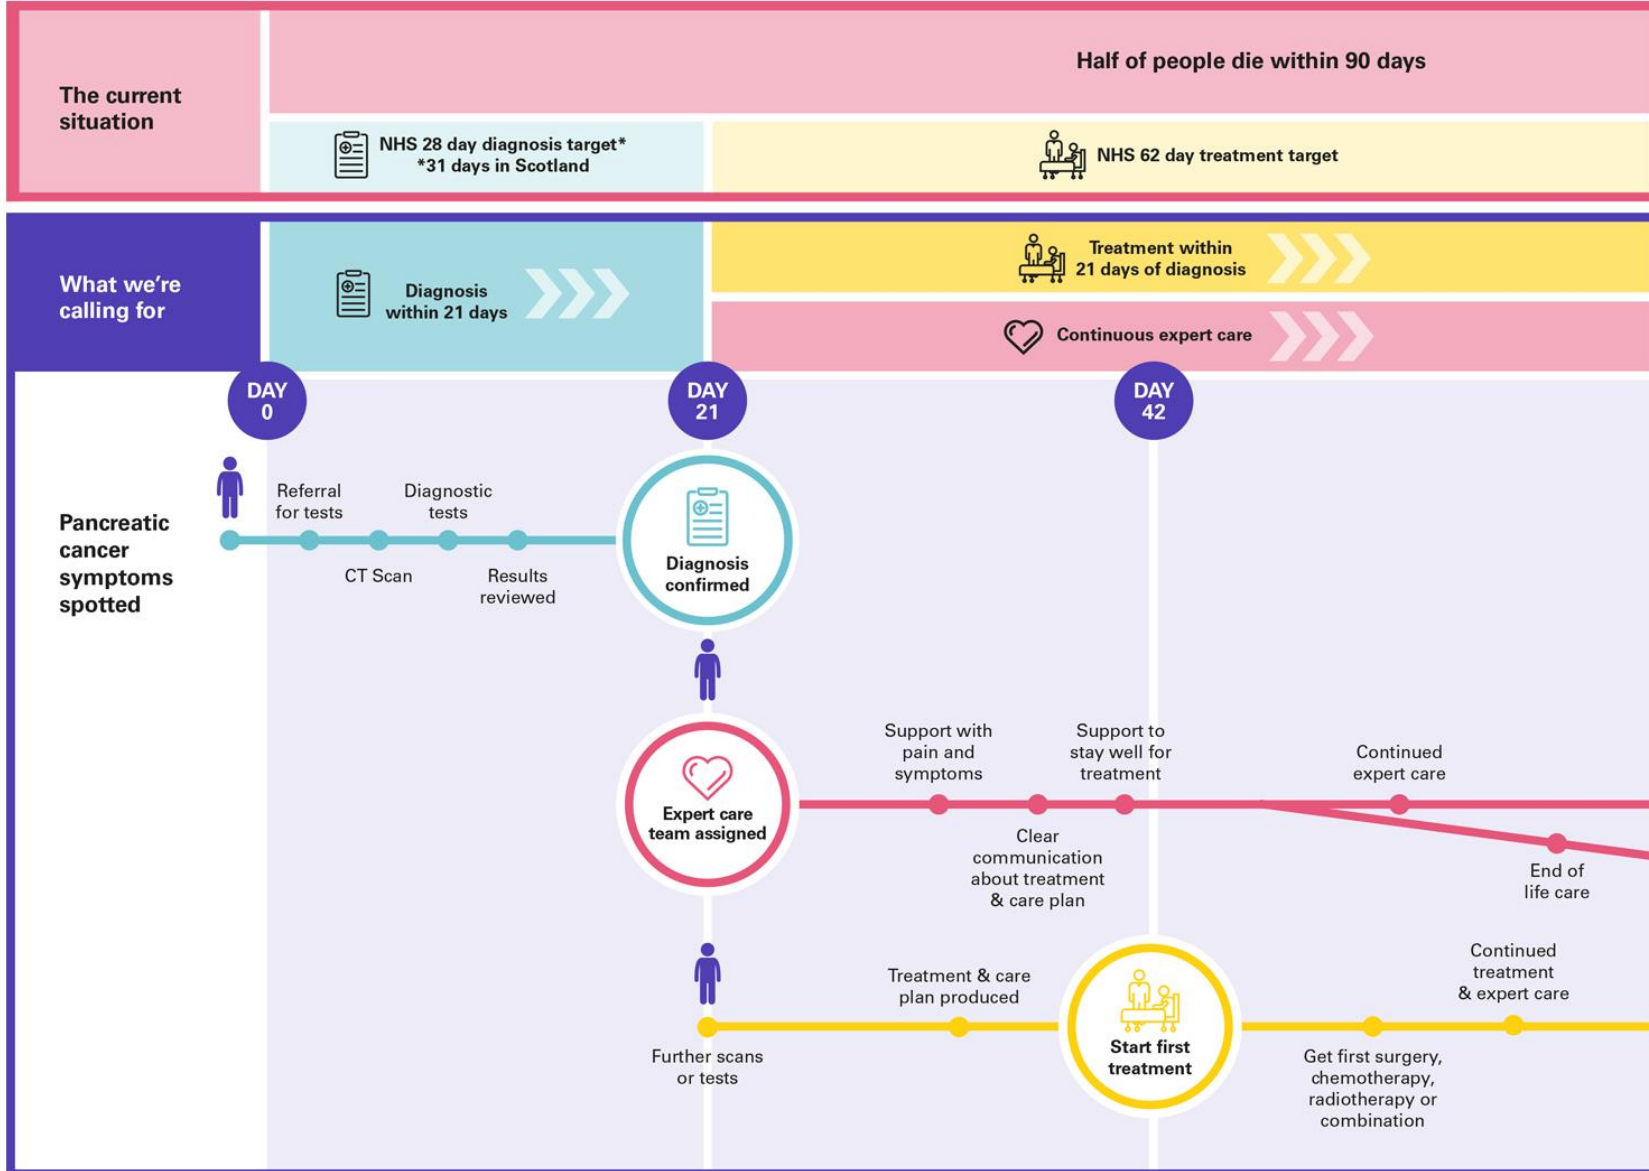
The current situation

Half of people die within 90 days

NHS 28 day diagnosis target*
*31 days in Scotland

NHS 62 day treatment target

What we're calling for

Diagnosis within 21 days

Treatment within 21 days of diagnosis

Continuous expert care

DAY 0

DAY 21

DAY 42

Pancreatic cancer symptoms spotted

Referral for tests

Diagnostic tests

CT Scan

Results reviewed

Diagnosis confirmed

Expert care team assigned

Support with pain and symptoms

Support to stay well for treatment

Continued expert care

Clear communication about treatment & care plan

End of life care

Further scans or tests

Treatment & care plan produced

Start first treatment

Continued treatment & expert care

Get first surgery, chemotherapy, radiotherapy or combination